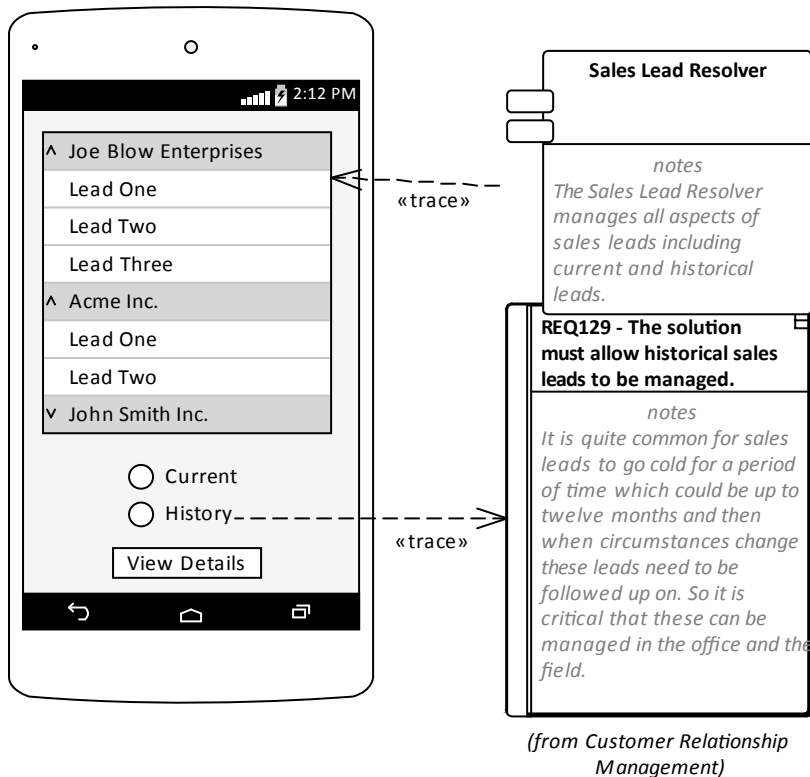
2:12 PM

^ Joe Blow Enterprises
Lead One
Lead Two
Lead Three
^ Acme Inc.
Lead One
Lead Two
v John Smith Inc.

Current
History
View Details

«trace»

«trace»

Sales Lead Resolver

notes
The Sales Lead Resolver manages all aspects of sales leads including current and historical leads.

REQ129 - The solution must allow historical sales leads to be managed.

notes
It is quite common for sales leads to go cold for a period of time which could be up to twelve months and then when circumstances change these leads need to be followed up on. So it is critical that these can be managed in the office and the field.

(from Customer Relationship Management)